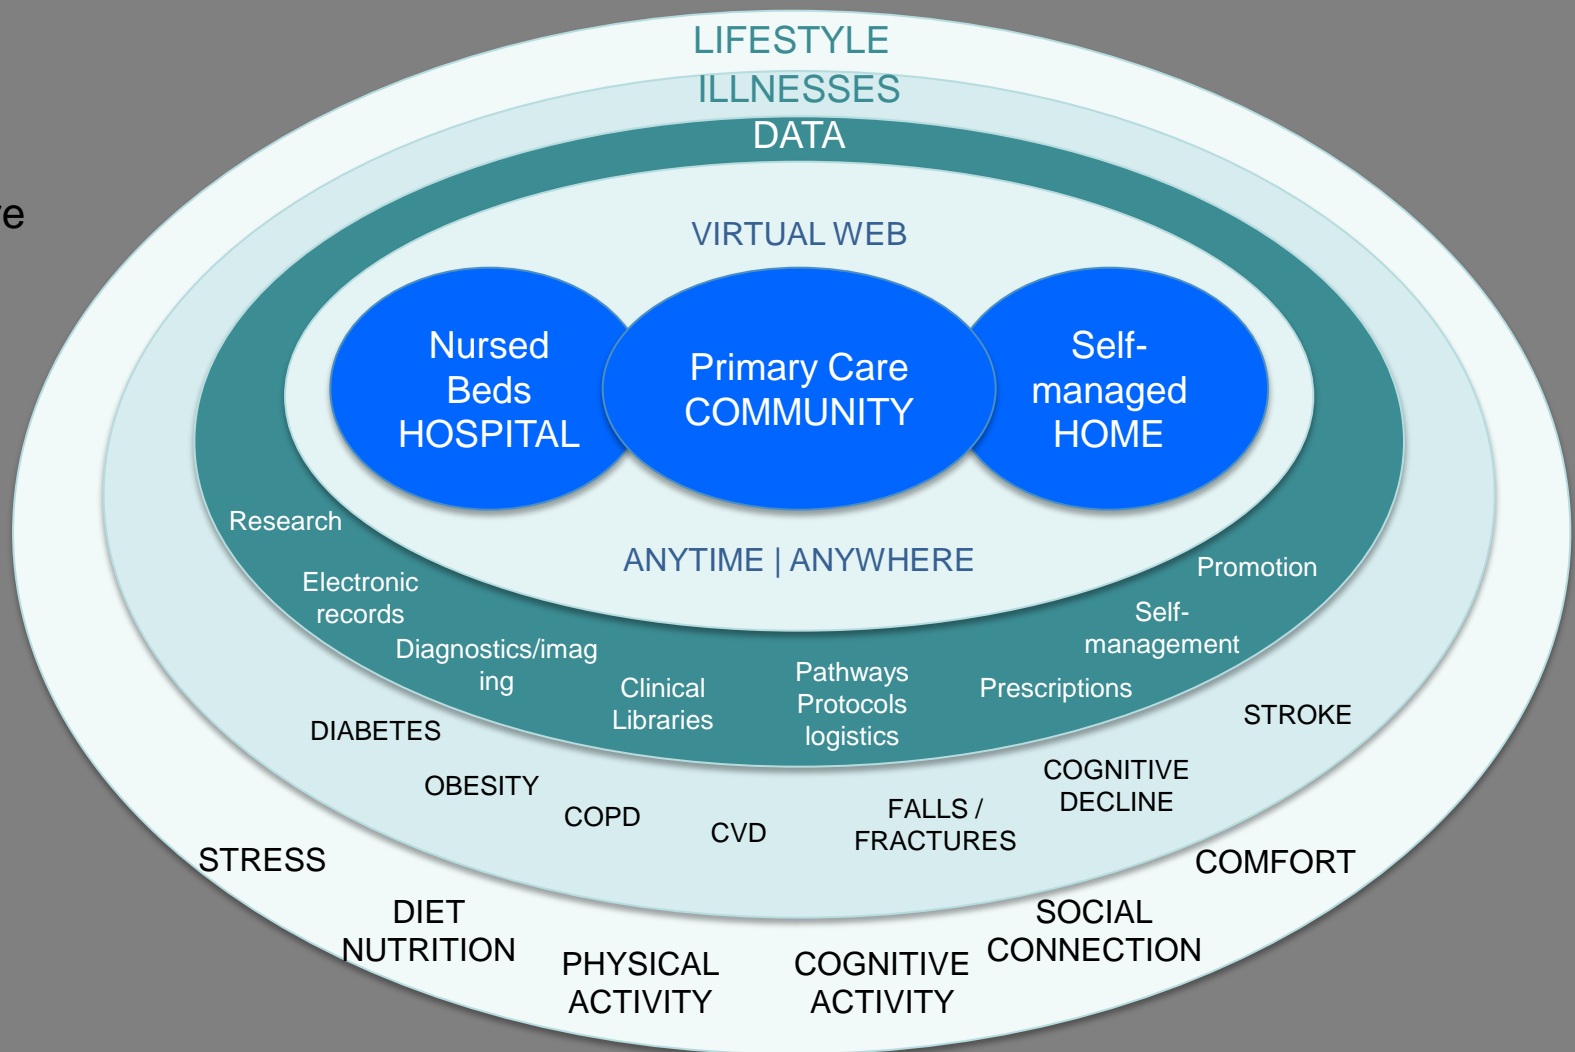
re

LIFESTYLE

ILLNESSES

DATA

VIRTUAL WEB

Nursed Beds HOSPITAL

Primary Care COMMUNITY

Self-managed HOME

ANYTIME | ANYWHERE

Research

Electronic records

Diagnostics/imaging

Clinical Libraries

Pathways Protocols logistics

Prescriptions

Self-management

Promotion

DIABETES

OBESITY

COPD

CVD

FALLS / FRACTURES

COGNITIVE DECLINE

STROKE

STRESS

DIET NUTRITION

PHYSICAL ACTIVITY

COGNITIVE ACTIVITY

SOCIAL CONNECTION

COMFORT